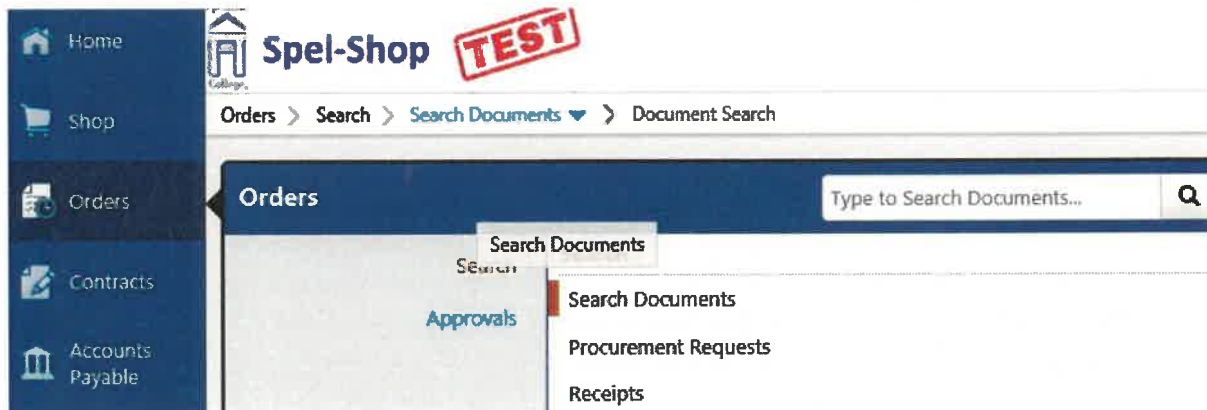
Home

Shop

Orders

Contracts

Accounts Payable

College

Spel-Shop TEST

Orders > Search > Search Documents ▾ > Document Search

Orders

Type to Search Documents...

Search Documents

Search

Approvals

Search Documents

Procurement Requests

Receipts